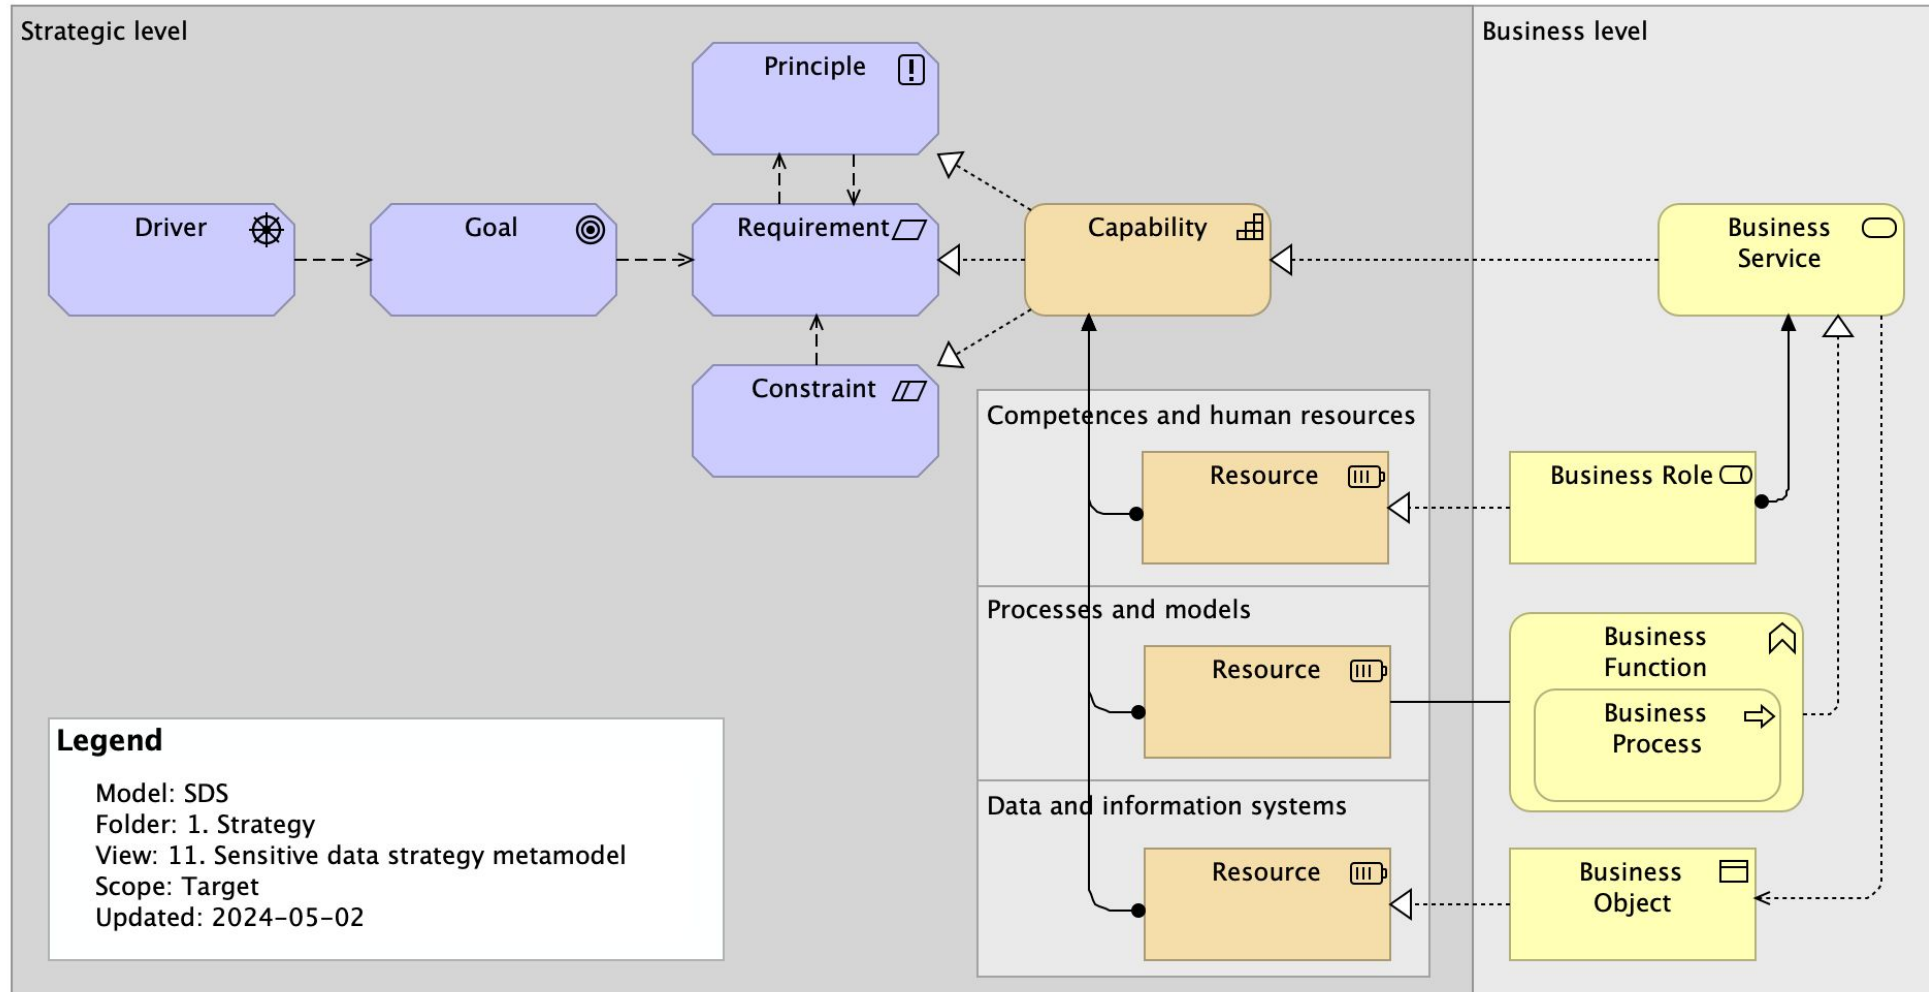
Strategic level

Business level

Principle

Driver

Goal

Requirement

Capability

Business Service

Constraint

Competences and human resources

Resource

Business Role

Processes and models

Resource

Business Function

Business Process

Data and information systems

Resource

Business Object

Legend

Model: SDS
Folder: 1. Strategy
View: 11. Sensitive data strategy metamodel
Scope: Target
Updated: 2024-05-02